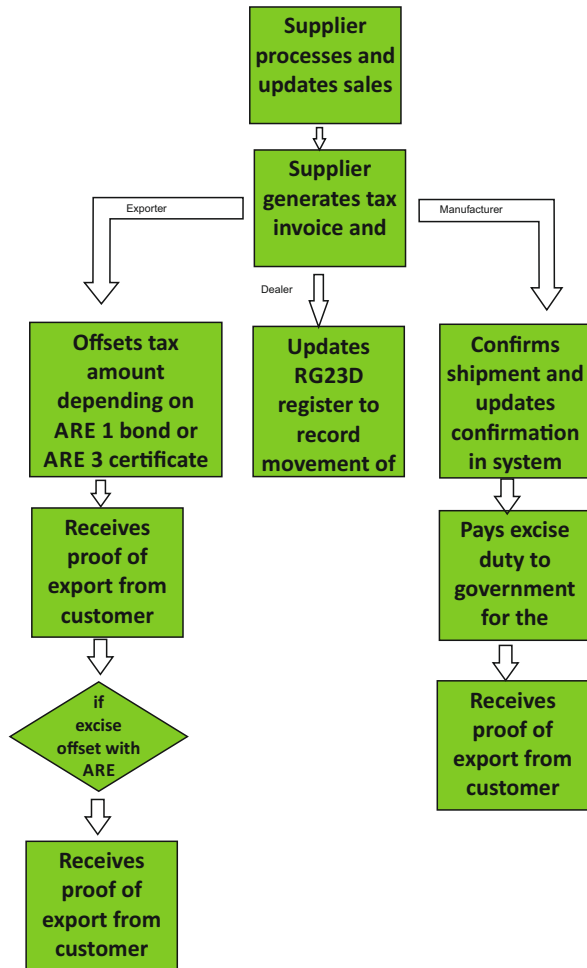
Supplier processes and updates sales

Supplier generates tax invoice and

Exporter

Dealer

Manufacturer

Offsets tax amount depending on ARE 1 bond or ARE 3 certificate

Updates RG23D register to record movement of

Confirms shipment and updates confirmation in system

Receives proof of export from customer

Pays excise duty to government for the

if excise offset with ARE

Receives proof of export from customer

Receives proof of export from customer